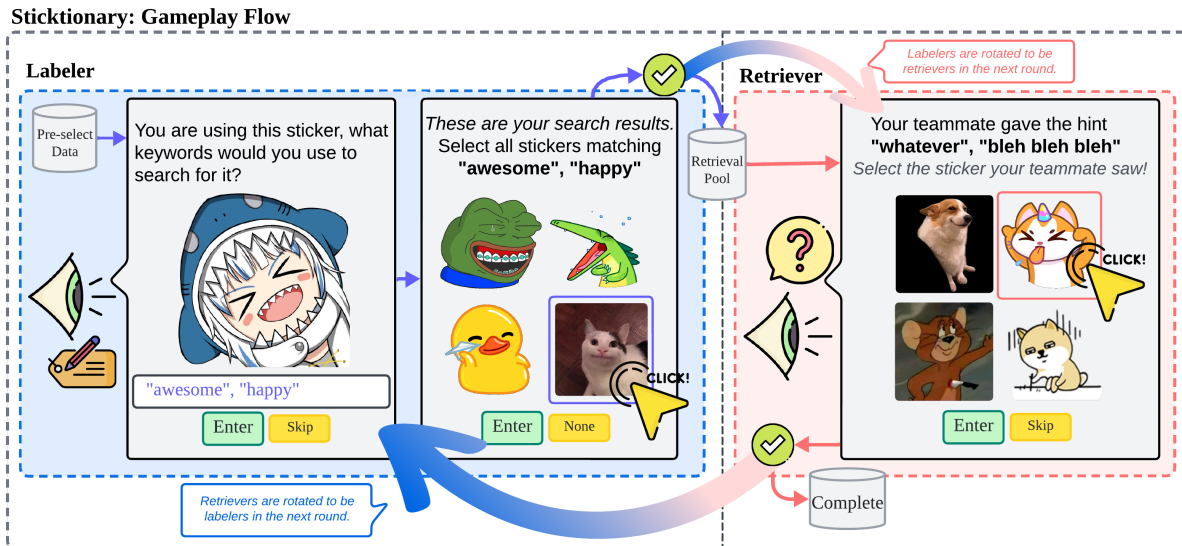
Sticktionary: Gameplay Flow

Labeler

Pre-select Data

You are using this sticker, what keywords would you use to search for it?

"awesome", "happy"

Enter Skip

These are your search results. Select all stickers matching "awesome", "happy"

CLICK!

Enter None

Retrieval Pool

Labelers are rotated to be retrievers in the next round.

Retriever

Your teammate gave the hint "whatever", "bleh bleh bleh"
Select the sticker your teammate saw!

CLICK!

Enter Skip

Complete

Retrievers are rotated to be labelers in the next round.